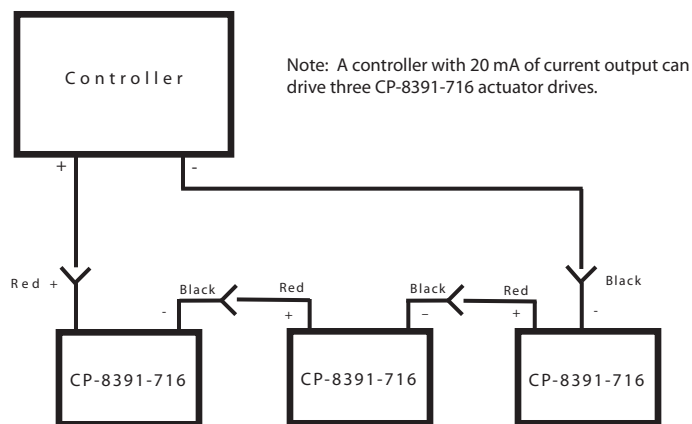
Controller

Note: A controller with 20 mA of current output can drive three CP-8391-716 actuator drives.

+

-

Red +

Black

Red

Black

Red

Black

-

+

–

+

-

CP-8391-716

CP-8391-716

CP-8391-716